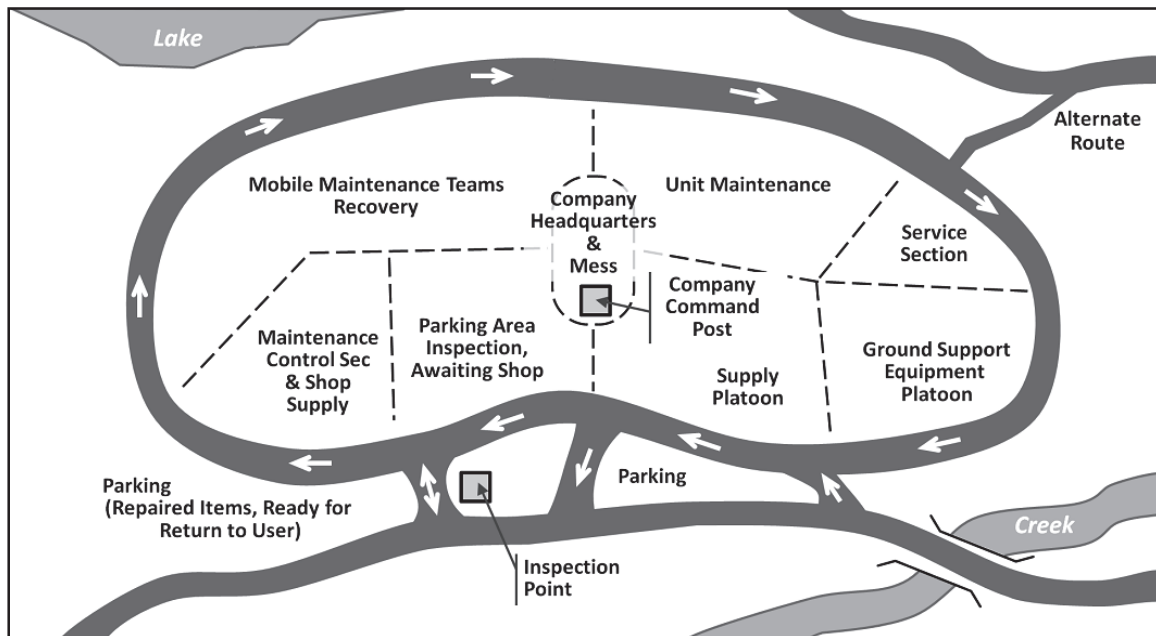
Lake

Alternate Route

Mobile Maintenance Teams Recovery

Company Headquarters & Mess

Unit Maintenance

Service Section

Company Command Post

Maintenance Control Sec & Shop Supply

Parking Area Inspection, Awaiting Shop

Supply Platoon

Ground Support Equipment Platoon

Parking

Parking (Repaired Items, Ready for Return to User)

Creek

Inspection Point